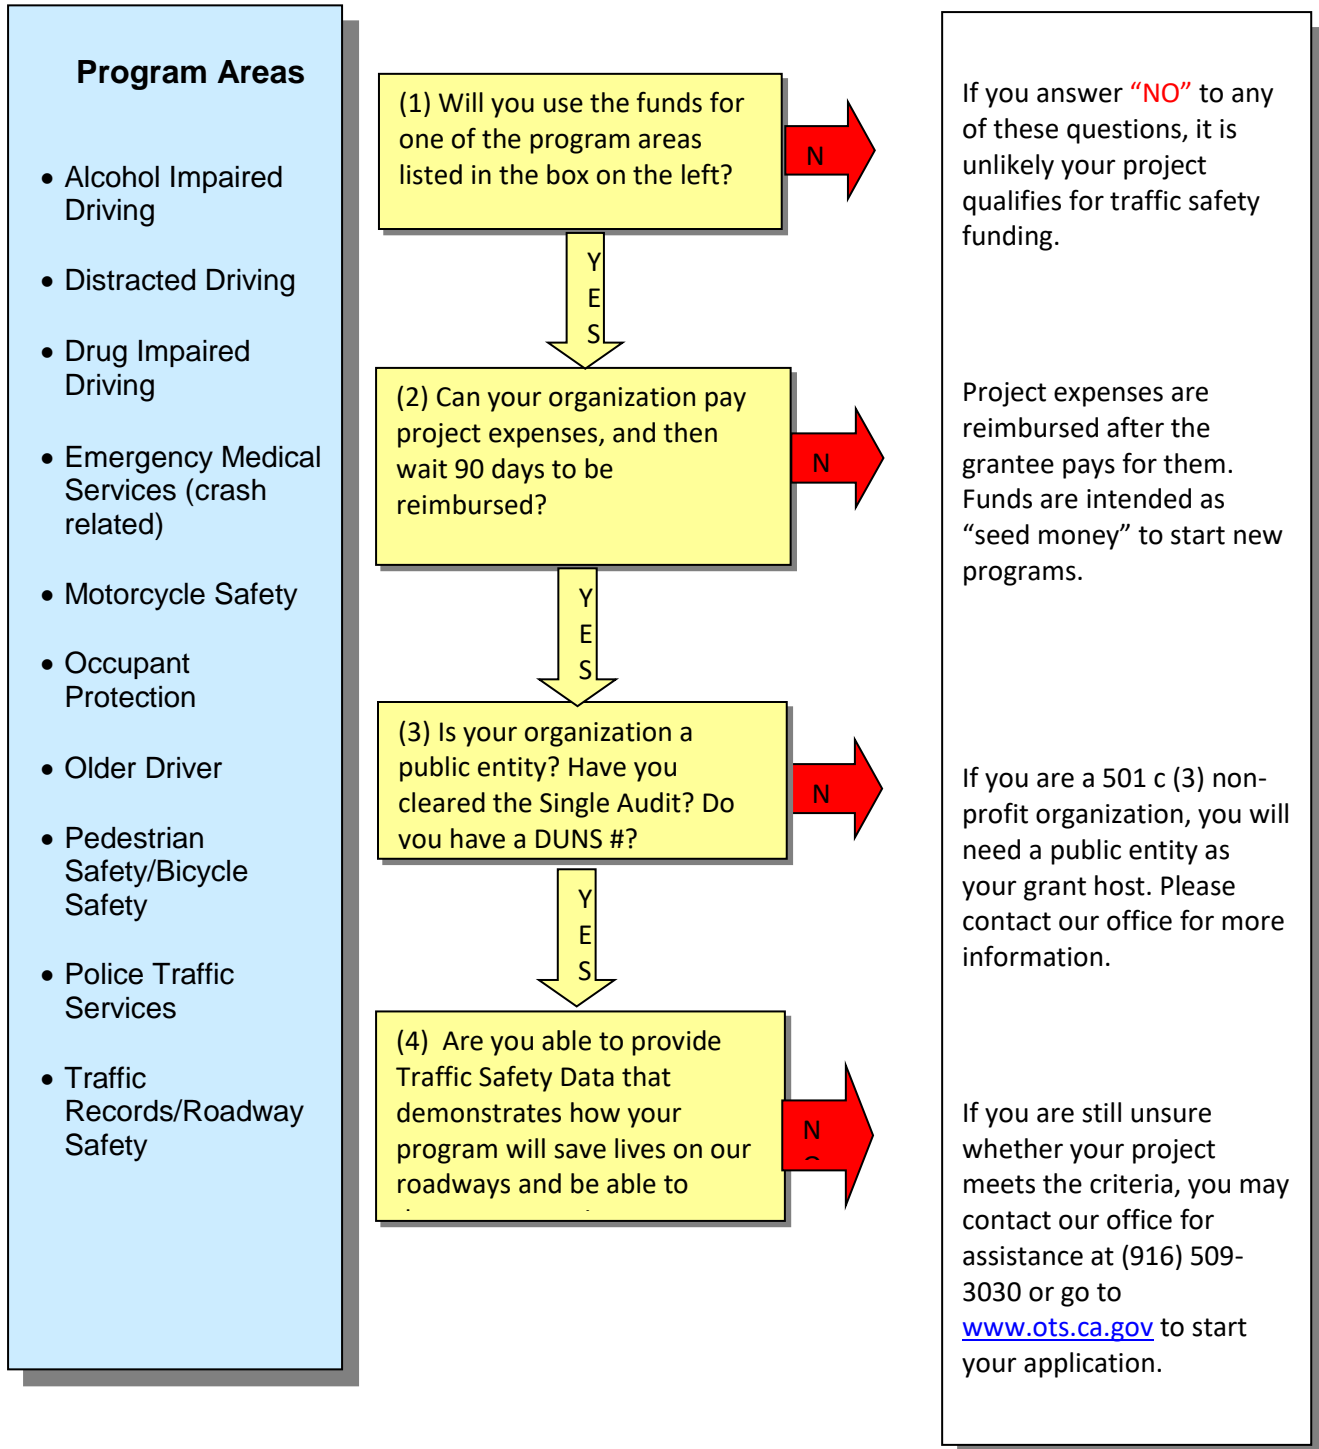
Program Areas

- Alcohol Impaired Driving
- Distracted Driving
- Drug Impaired Driving
- Emergency Medical Services (crash related)
- Motorcycle Safety
- Occupant Protection
- Older Driver
- Pedestrian Safety/Bicycle Safety
- Police Traffic Services
- Traffic Records/Roadway Safety

(1) Will you use the funds for one of the program areas listed in the box on the left?

N

YES

(2) Can your organization pay project expenses, and then wait 90 days to be reimbursed?

N

YES

(3) Is your organization a public entity? Have you cleared the Single Audit? Do you have a DUNS #?

N

YES

(4) Are you able to provide Traffic Safety Data that demonstrates how your program will save lives on our roadways and be able to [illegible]

N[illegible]

If you answer "NO" to any of these questions, it is unlikely your project qualifies for traffic safety funding.

Project expenses are reimbursed after the grantee pays for them. Funds are intended as "seed money" to start new programs.

If you are a 501 c (3) non-profit organization, you will need a public entity as your grant host. Please contact our office for more information.

If you are still unsure whether your project meets the criteria, you may contact our office for assistance at (916) 509-3030 or go to www.ots.ca.gov to start your application.